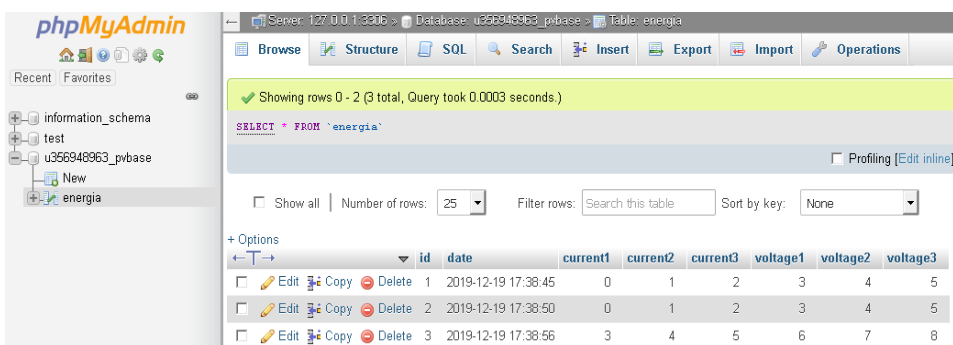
phpMyAdmin

Recent Favorites

information_schema
test
u356948963_pvbase
New
energia

Server: 127.0.0.1:3306 » Database: u356948963_pvbase » Table: energia

Browse Structure SQL Search Insert Export Import Operations

Showing rows 0 - 2 (3 total, Query took 0.0003 seconds.)

SELECT * FROM `energia`

Profiling [Edit inline]

Show all | Number of rows: 25 Filter rows: Search this table Sort by key: None

+ Options

| ←T→ | | | | id | date | current1 | current2 | current3 | voltage1 | voltage2 | voltage3 |
|---|---|---|---|---|---|---|---|---|---|---|---|
| | Edit | Copy | Delete | 1 | 2019-12-19 17:38:45 | 0 | 1 | 2 | 3 | 4 | 5 |
| | Edit | Copy | Delete | 2 | 2019-12-19 17:38:50 | 0 | 1 | 2 | 3 | 4 | 5 |
| | Edit | Copy | Delete | 3 | 2019-12-19 17:38:56 | 3 | 4 | 5 | 6 | 7 | 8 |